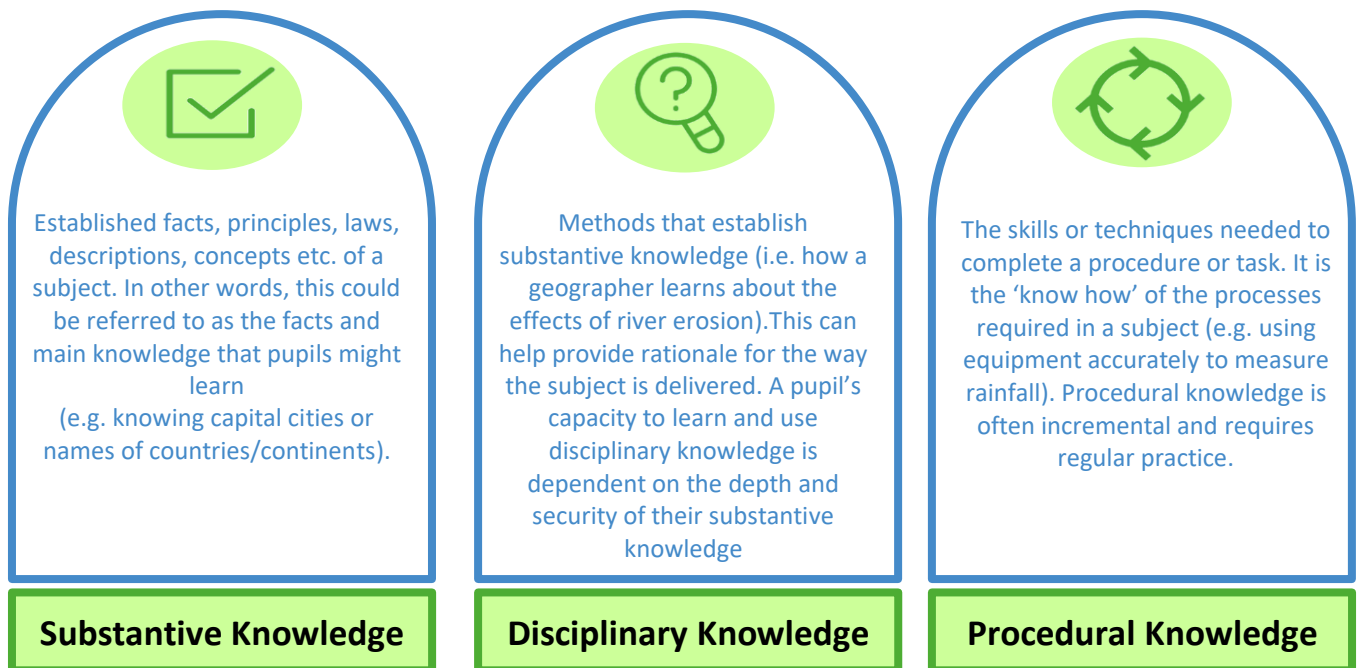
Established facts, principles, laws, descriptions, concepts etc. of a subject. In other words, this could be referred to as the facts and main knowledge that pupils might learn
(e.g. knowing capital cities or names of countries/continents).

Substantive Knowledge

?

Methods that establish substantive knowledge (i.e. how a geographer learns about the effects of river erosion).This can help provide rationale for the way the subject is delivered. A pupil's capacity to learn and use disciplinary knowledge is dependent on the depth and security of their substantive knowledge

Disciplinary Knowledge

The skills or techniques needed to complete a procedure or task. It is the 'know how' of the processes required in a subject (e.g. using equipment accurately to measure rainfall). Procedural knowledge is often incremental and requires regular practice.

Procedural Knowledge